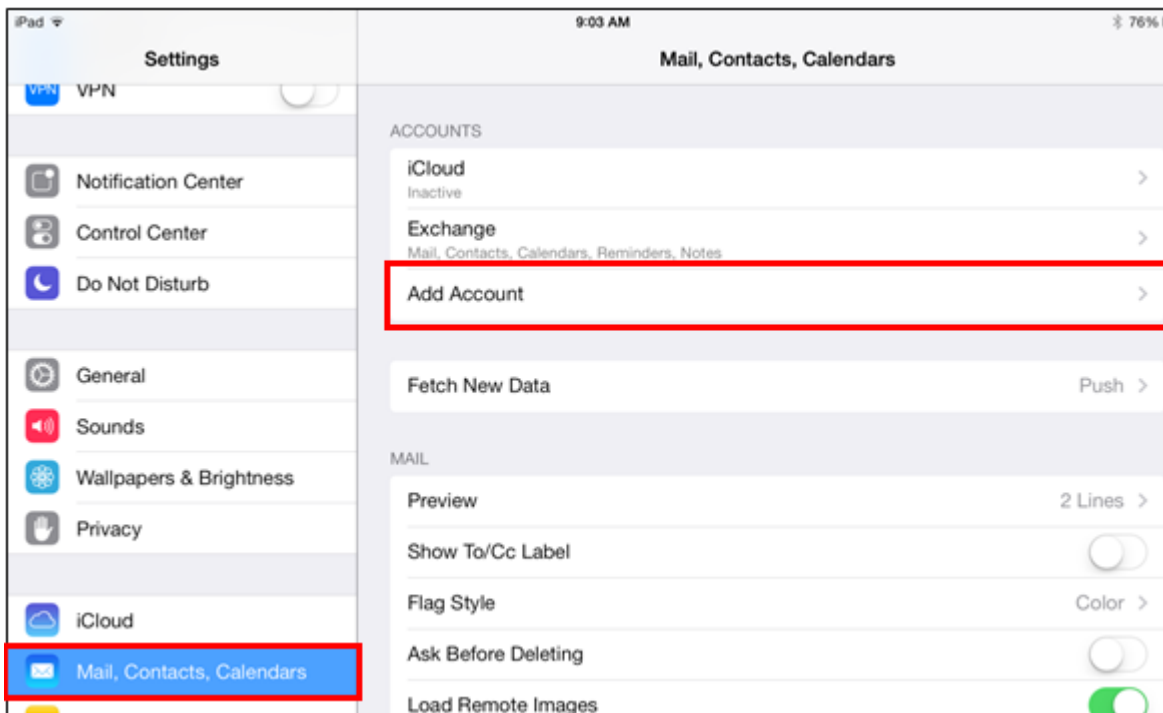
iPad

9:03 AM

76%

Settings

VPN VPN

Notification Center

Control Center

Do Not Disturb

General

Sounds

Wallpapers & Brightness

Privacy

iCloud

Mail, Contacts, Calendars

Mail, Contacts, Calendars

ACCOUNTS

iCloud
Inactive

Exchange
Mail, Contacts, Calendars, Reminders, Notes

Add Account

Fetch New Data Push

MAIL

Preview 2 Lines

Show To/Cc Label

Flag Style Color

Ask Before Deleting

Load Remote Images